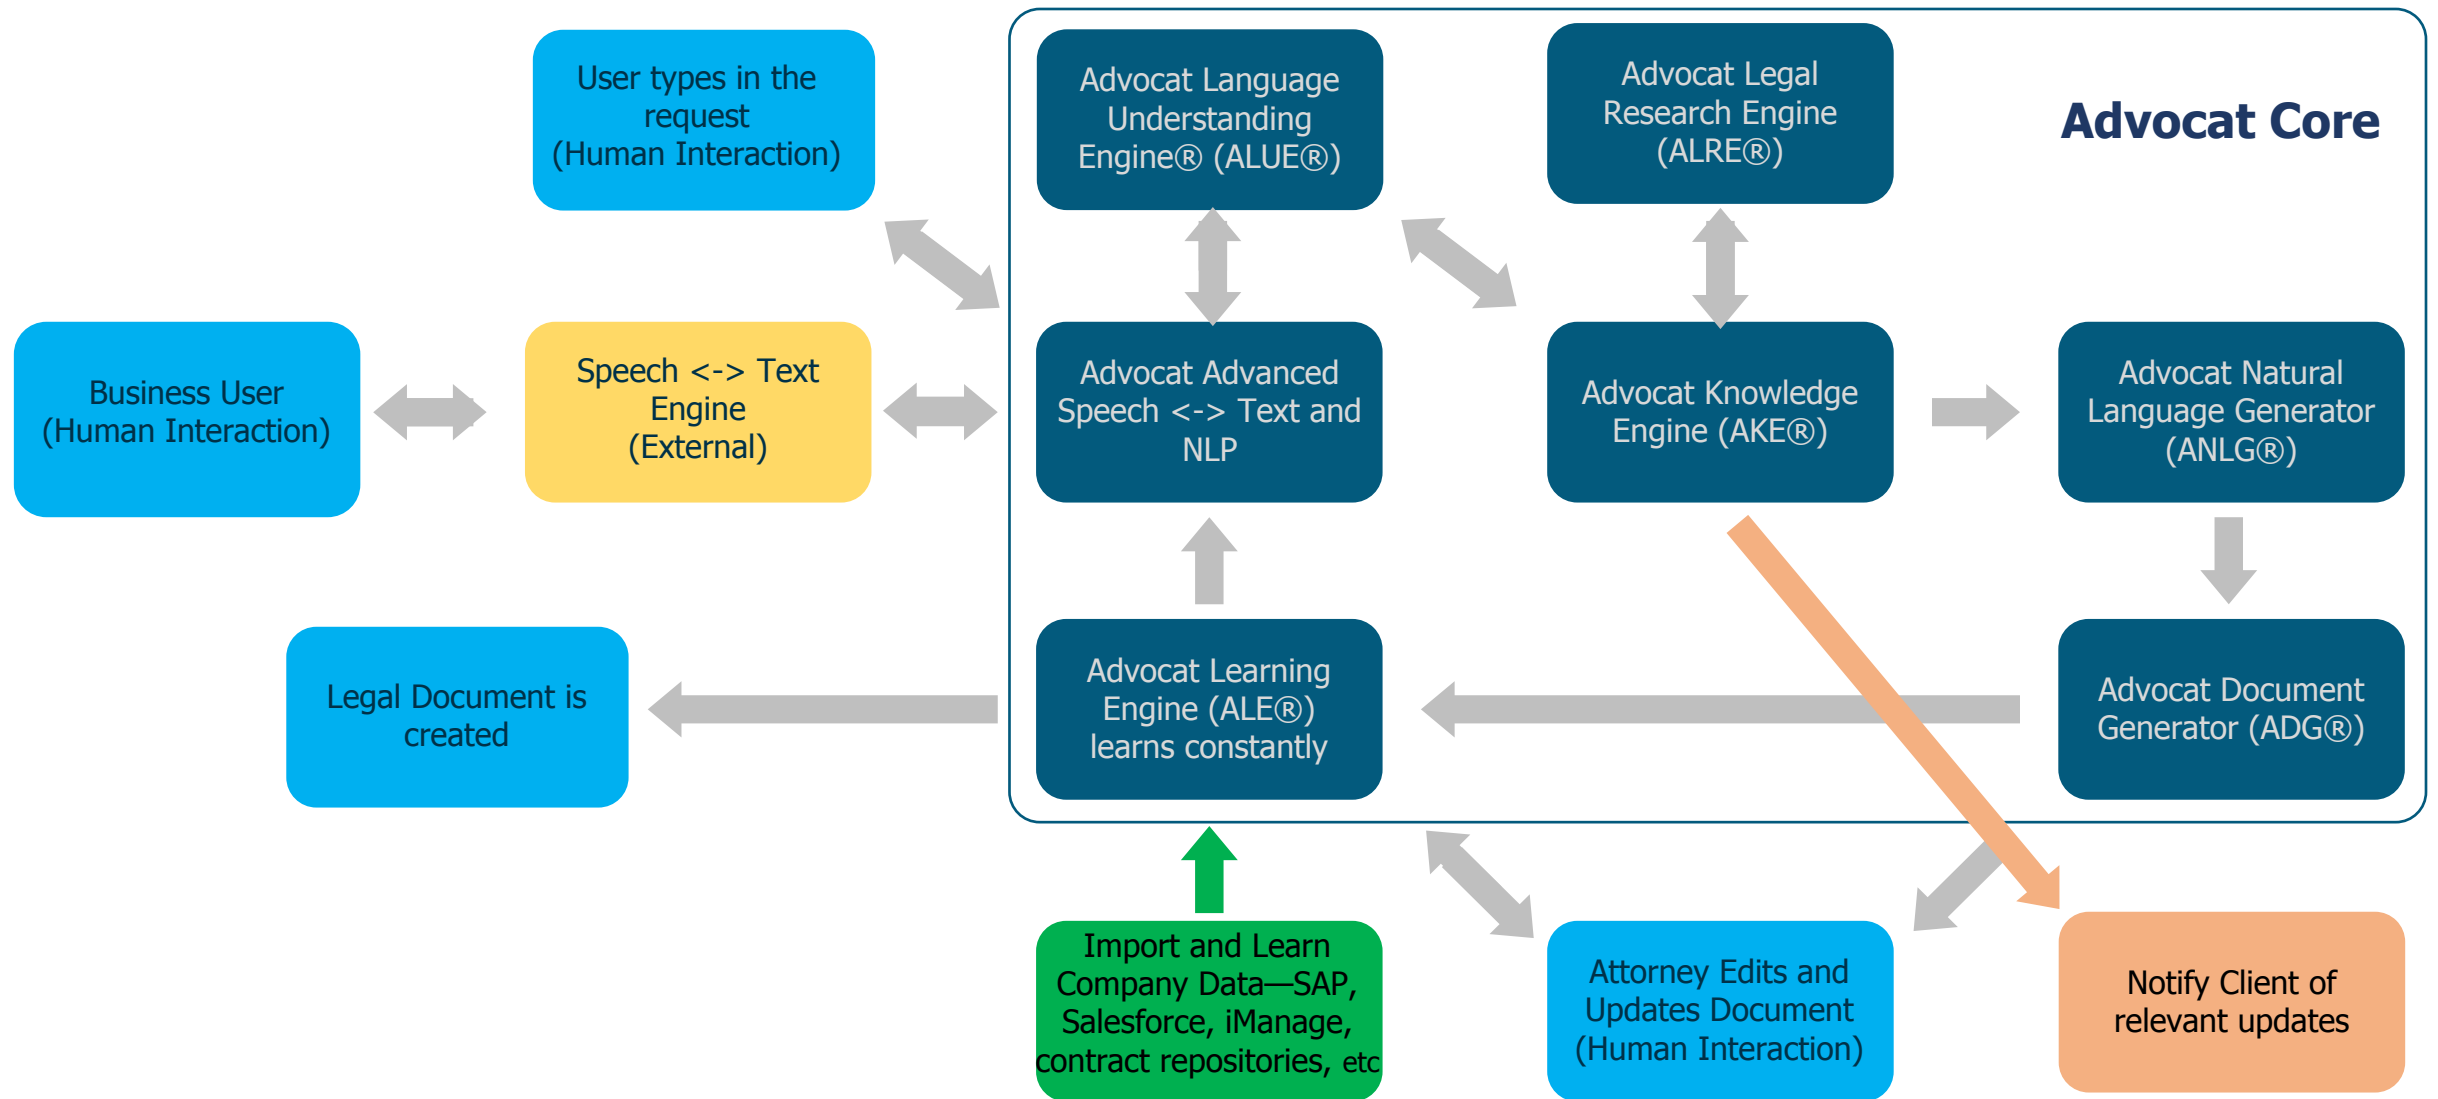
User types in the request
(Human Interaction)

Advocat Language Understanding Engine® (ALUE®)

Advocat Legal Research Engine (ALRE®)

Advocat Core

Business User
(Human Interaction)

Speech <-> Text Engine
(External)

Advocat Advanced Speech <-> Text and NLP

Advocat Knowledge Engine (AKE®)

Advocat Natural Language Generator (ANLG®)

Legal Document is created

Advocat Learning Engine (ALE®) learns constantly

Advocat Document Generator (ADG®)

Import and Learn Company Data—SAP, Salesforce, iManage, contract repositories, etc

Attorney Edits and Updates Document
(Human Interaction)

Notify Client of relevant updates